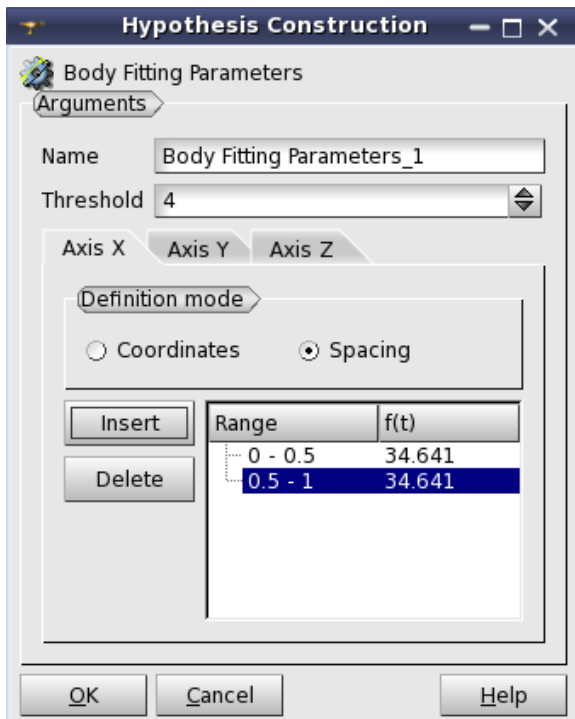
Hypothesis Construction

Body Fitting Parameters

Arguments

Name Body Fitting Parameters_1

Threshold 4

Axis X Axis Y Axis Z

Definition mode

Coordinates Spacing

Insert

Delete

| Range | f(t) |
|---|---|
| 0 - 0.5 | 34.641 |
| 0.5 - 1 | 34.641 |

OK Cancel Help